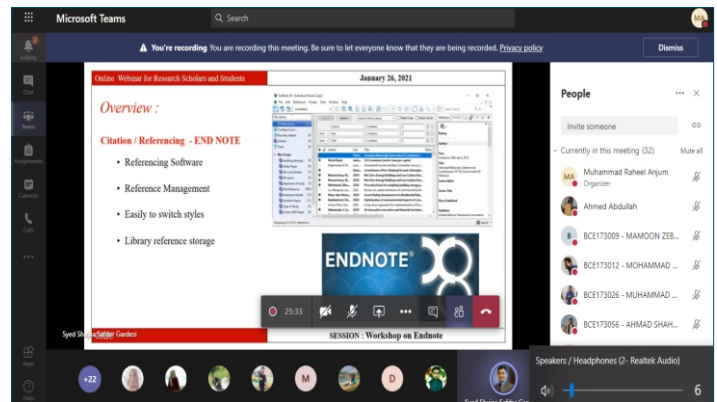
Microsoft Teams

Search

MA

Activity

Chat

Teams

Assignments

Calendar

Calls

...

Apps

Help

▲ You're recording You are recording this meeting. Be sure to let everyone know that they are being recorded. Privacy policy

Dismiss

Online Webinar for Research Scholars and Students

January 26, 2021

Overview :

Citation / Referencing - END NOTE

• Referencing Software

• Reference Management

• Easily to switch styles

• Library reference storage

ENDNOTE

Syed Shabbar Gardezi

SESSION : Workshop on Endnote

25:33

People

Invite someone

Currently in this meeting (32)

Mute all

Muhammad Raheel Anjum
Organizer

Ahmed Abdullah

BCE173009 - MAMOON ZEB...

BCE173012 - MOHAMMAD ...

BCE173026 - MUHAMMAD ...

BCE173056 - AHMAD SHAH...

+22

M

D

Speakers / Headphones (2- Realtek Audio)

6